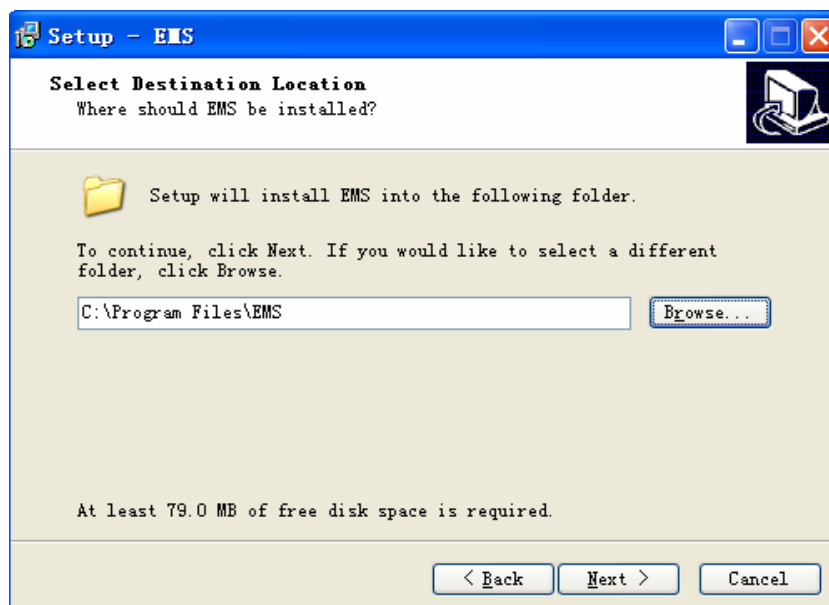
Setup - EMS

Select Destination Location
Where should EMS be installed?

Setup will install EMS into the following folder.

To continue, click Next. If you would like to select a different folder, click Browse.

C:\Program Files\EMS

Browse...

At least 79.0 MB of free disk space is required.

< Back

Next >

Cancel